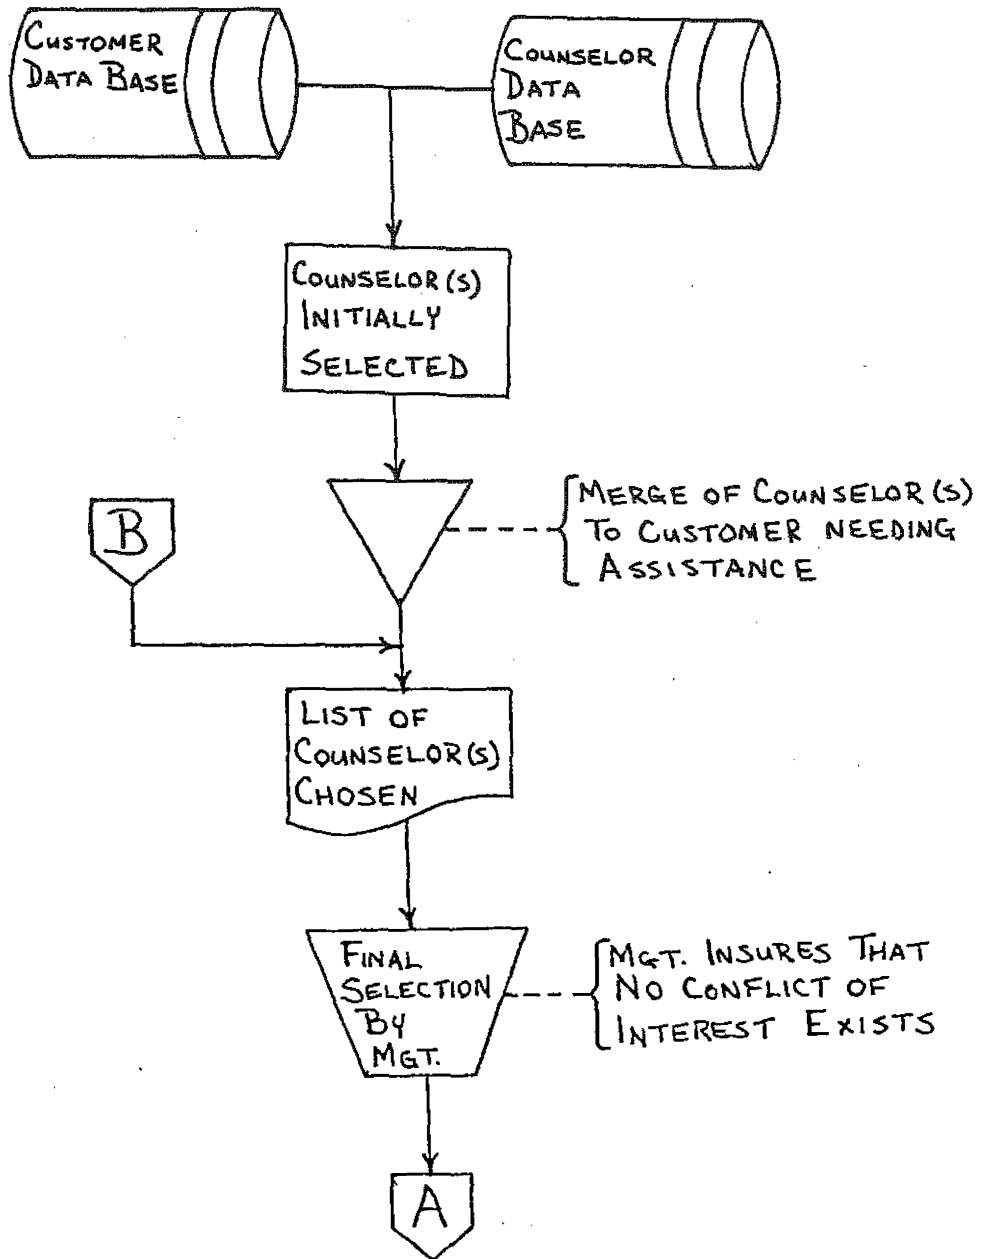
CUSTOMER DATA BASE

COUNSELOR DATA BASE

COUNSELOR(S) INITIALLY SELECTED

B

MERGE OF COUNSELOR(S) TO CUSTOMER NEEDING ASSISTANCE

LIST OF COUNSELOR(S) CHOSEN

FINAL SELECTION BY MGT.

MGT. INSURES THAT NO CONFLICT OF INTEREST EXISTS

A